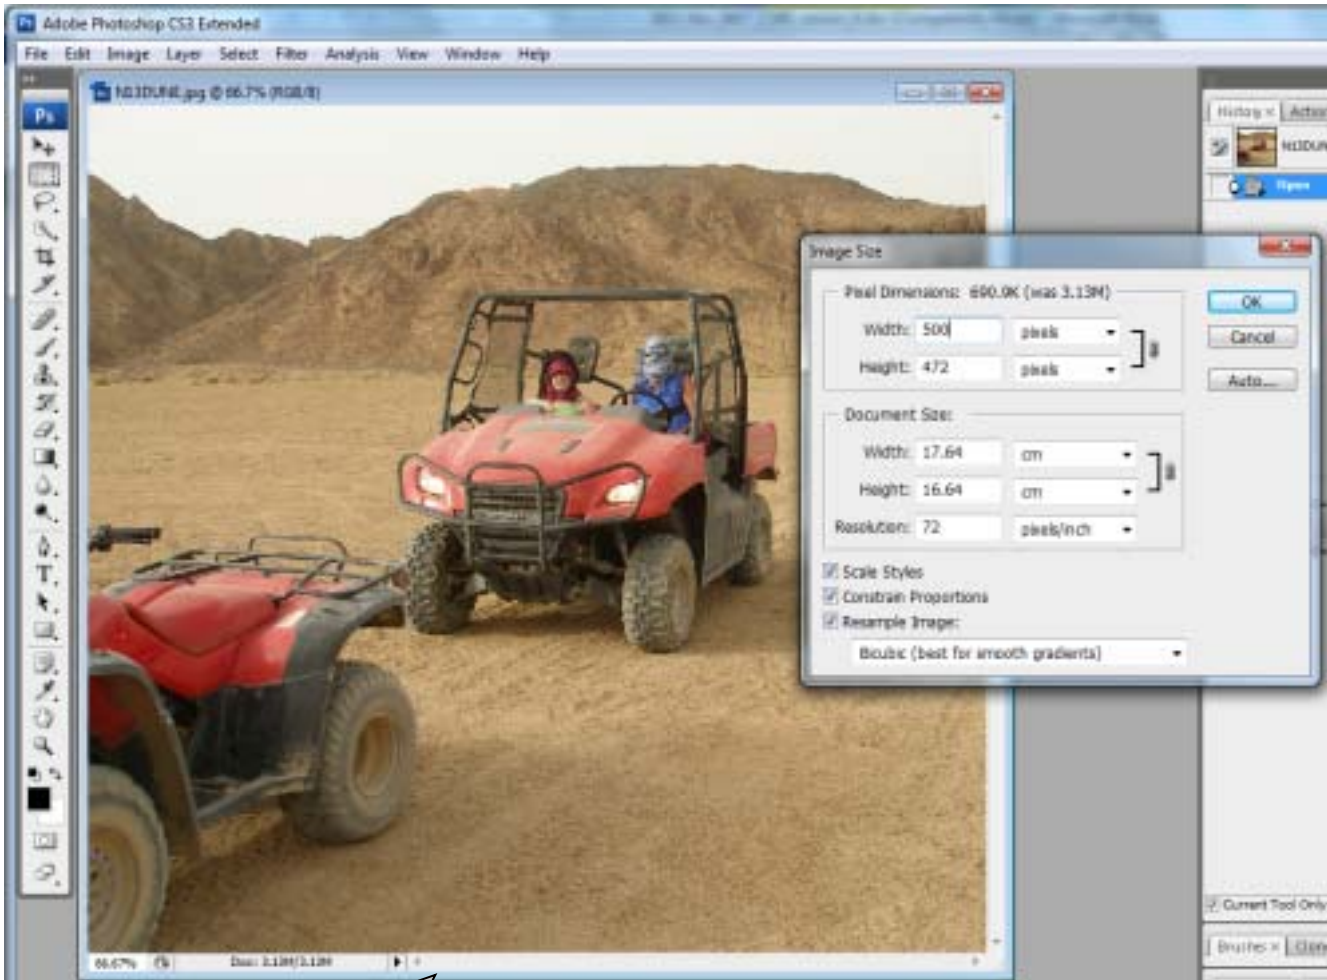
Adobe Photoshop CS3 Extended

File Edit Image Layer Select Filter Analysis View Window Help

Ps

N1DUNE.jpg @ 66.7% (RGB/8)

History × Actio

N1DUN

Open

Image Size

Pixel Dimensions: 690.9K (was 3.13M)

Width: 500 pixels

Height: 472 pixels

OK

Cancel

Auto...

Document Size:

Width: 17.64 cm

Height: 16.64 cm

Resolution: 72 pixels/inch

Scale Styles

Constrain Proportions

Resample Image:

Bicubic (best for smooth gradients)

Current Tool Only

Brushes × Clon

66.67%

Doc: 3.13M/3.13M